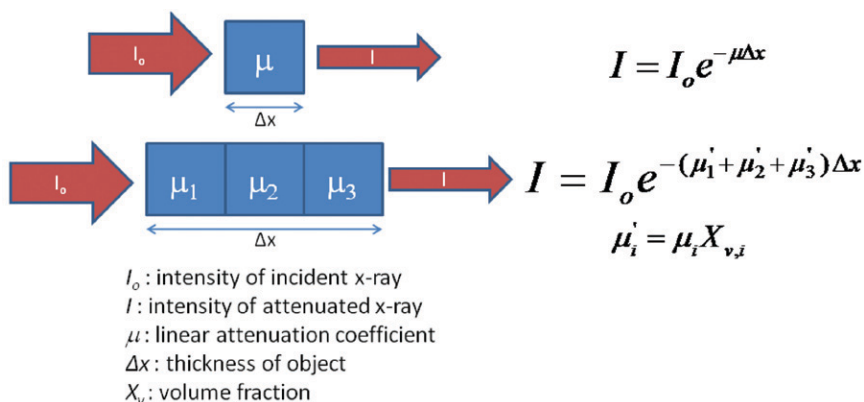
$I_o$

$\mu$

$I$

Δx

$I = I_o e^{-\mu \Delta x}$

$I_o$

$\mu_1$

$\mu_2$

$\mu_3$

$I$

Δx

$I = I_o e^{-(\mu_1' + \mu_2' + \mu_3')\Delta x}$

$\mu_i' = \mu_i X_{v,i}$

$I_o$ : intensity of incident x-ray
$I$ : intensity of attenuated x-ray
$\mu$ : linear attenuation coefficient
$\Delta x$ : thickness of object
$X_v$ : volume fraction